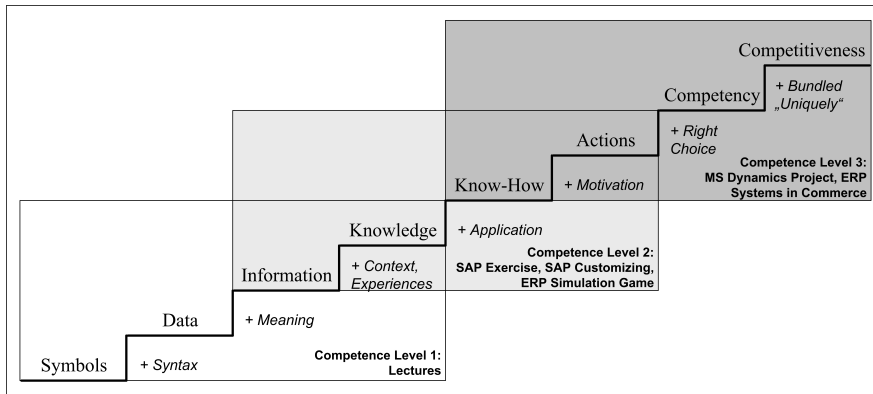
Competitiveness

+ Bundled „Uniquely“

Competency

+ Right Choice

Actions

Competence Level 3: MS Dynamics Project, ERP Systems in Commerce

Know-How

+ Motivation

Knowledge

+ Application

Competence Level 2: SAP Exercise, SAP Customizing, ERP Simulation Game

Information

+ Context, Experiences

Data

+ Meaning

Symbols

+ Syntax

Competence Level 1: Lectures